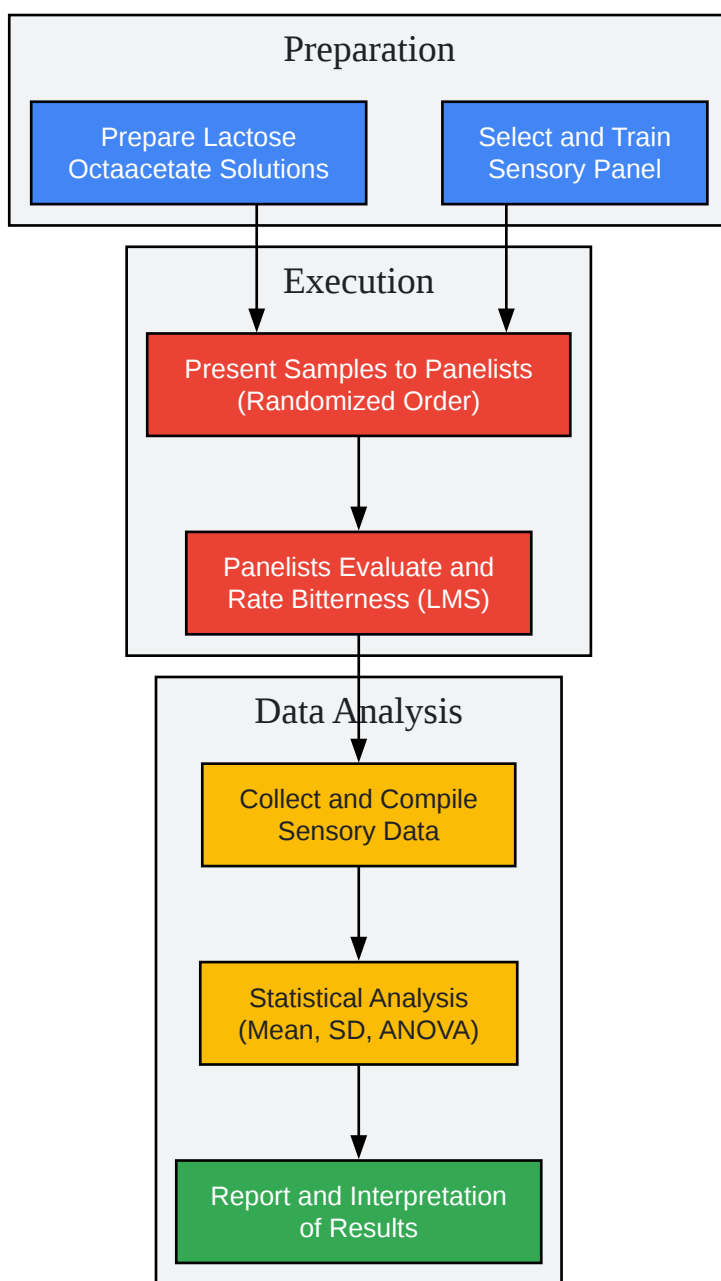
Preparation

Prepare Lactose Octaacetate Solutions

Select and Train Sensory Panel

Execution

Present Samples to Panelists (Randomized Order)

Panelists Evaluate and Rate Bitterness (LMS)

Data Analysis

Collect and Compile Sensory Data

Statistical Analysis (Mean, SD, ANOVA)

Report and Interpretation of Results